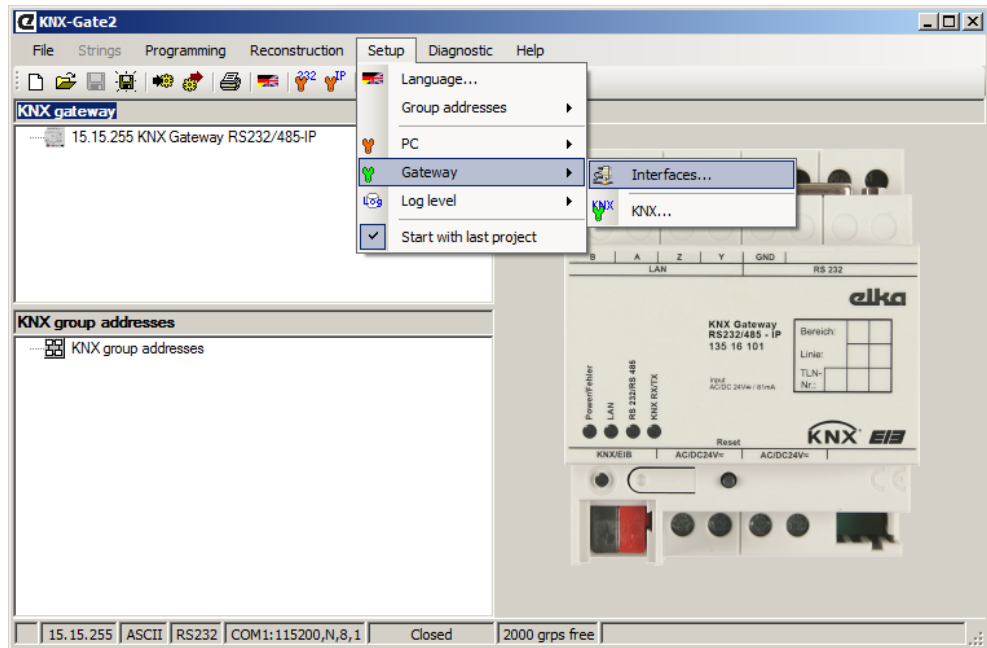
KNX-Gate2

File Strings Programming Reconstruction Setup Diagnostic Help

232 IP

KNX gateway

15.15.255 KNX Gateway RS232/485-IP

Language...
Group addresses
PC
Gateway
Log level
Start with last project

Interfaces...
KNX...

B A Z Y GND
LAN RS 232

elka

KNX Gateway RS232/485 - IP
135 16 101

Bereich:
Linie:
TLN-Nr.:

Input AC/DC 24V= / 81mA

Power/Fehler
LAN
RS 232/RS 485
KNX RX/TX

Reset

KNX EIB

KNX/EIB AC/DC24V= AC/DC24V=

KNX group addresses

KNX group addresses

15.15.255 ASCII RS232 COM1:115200,N,8,1 Closed 2000 grps free